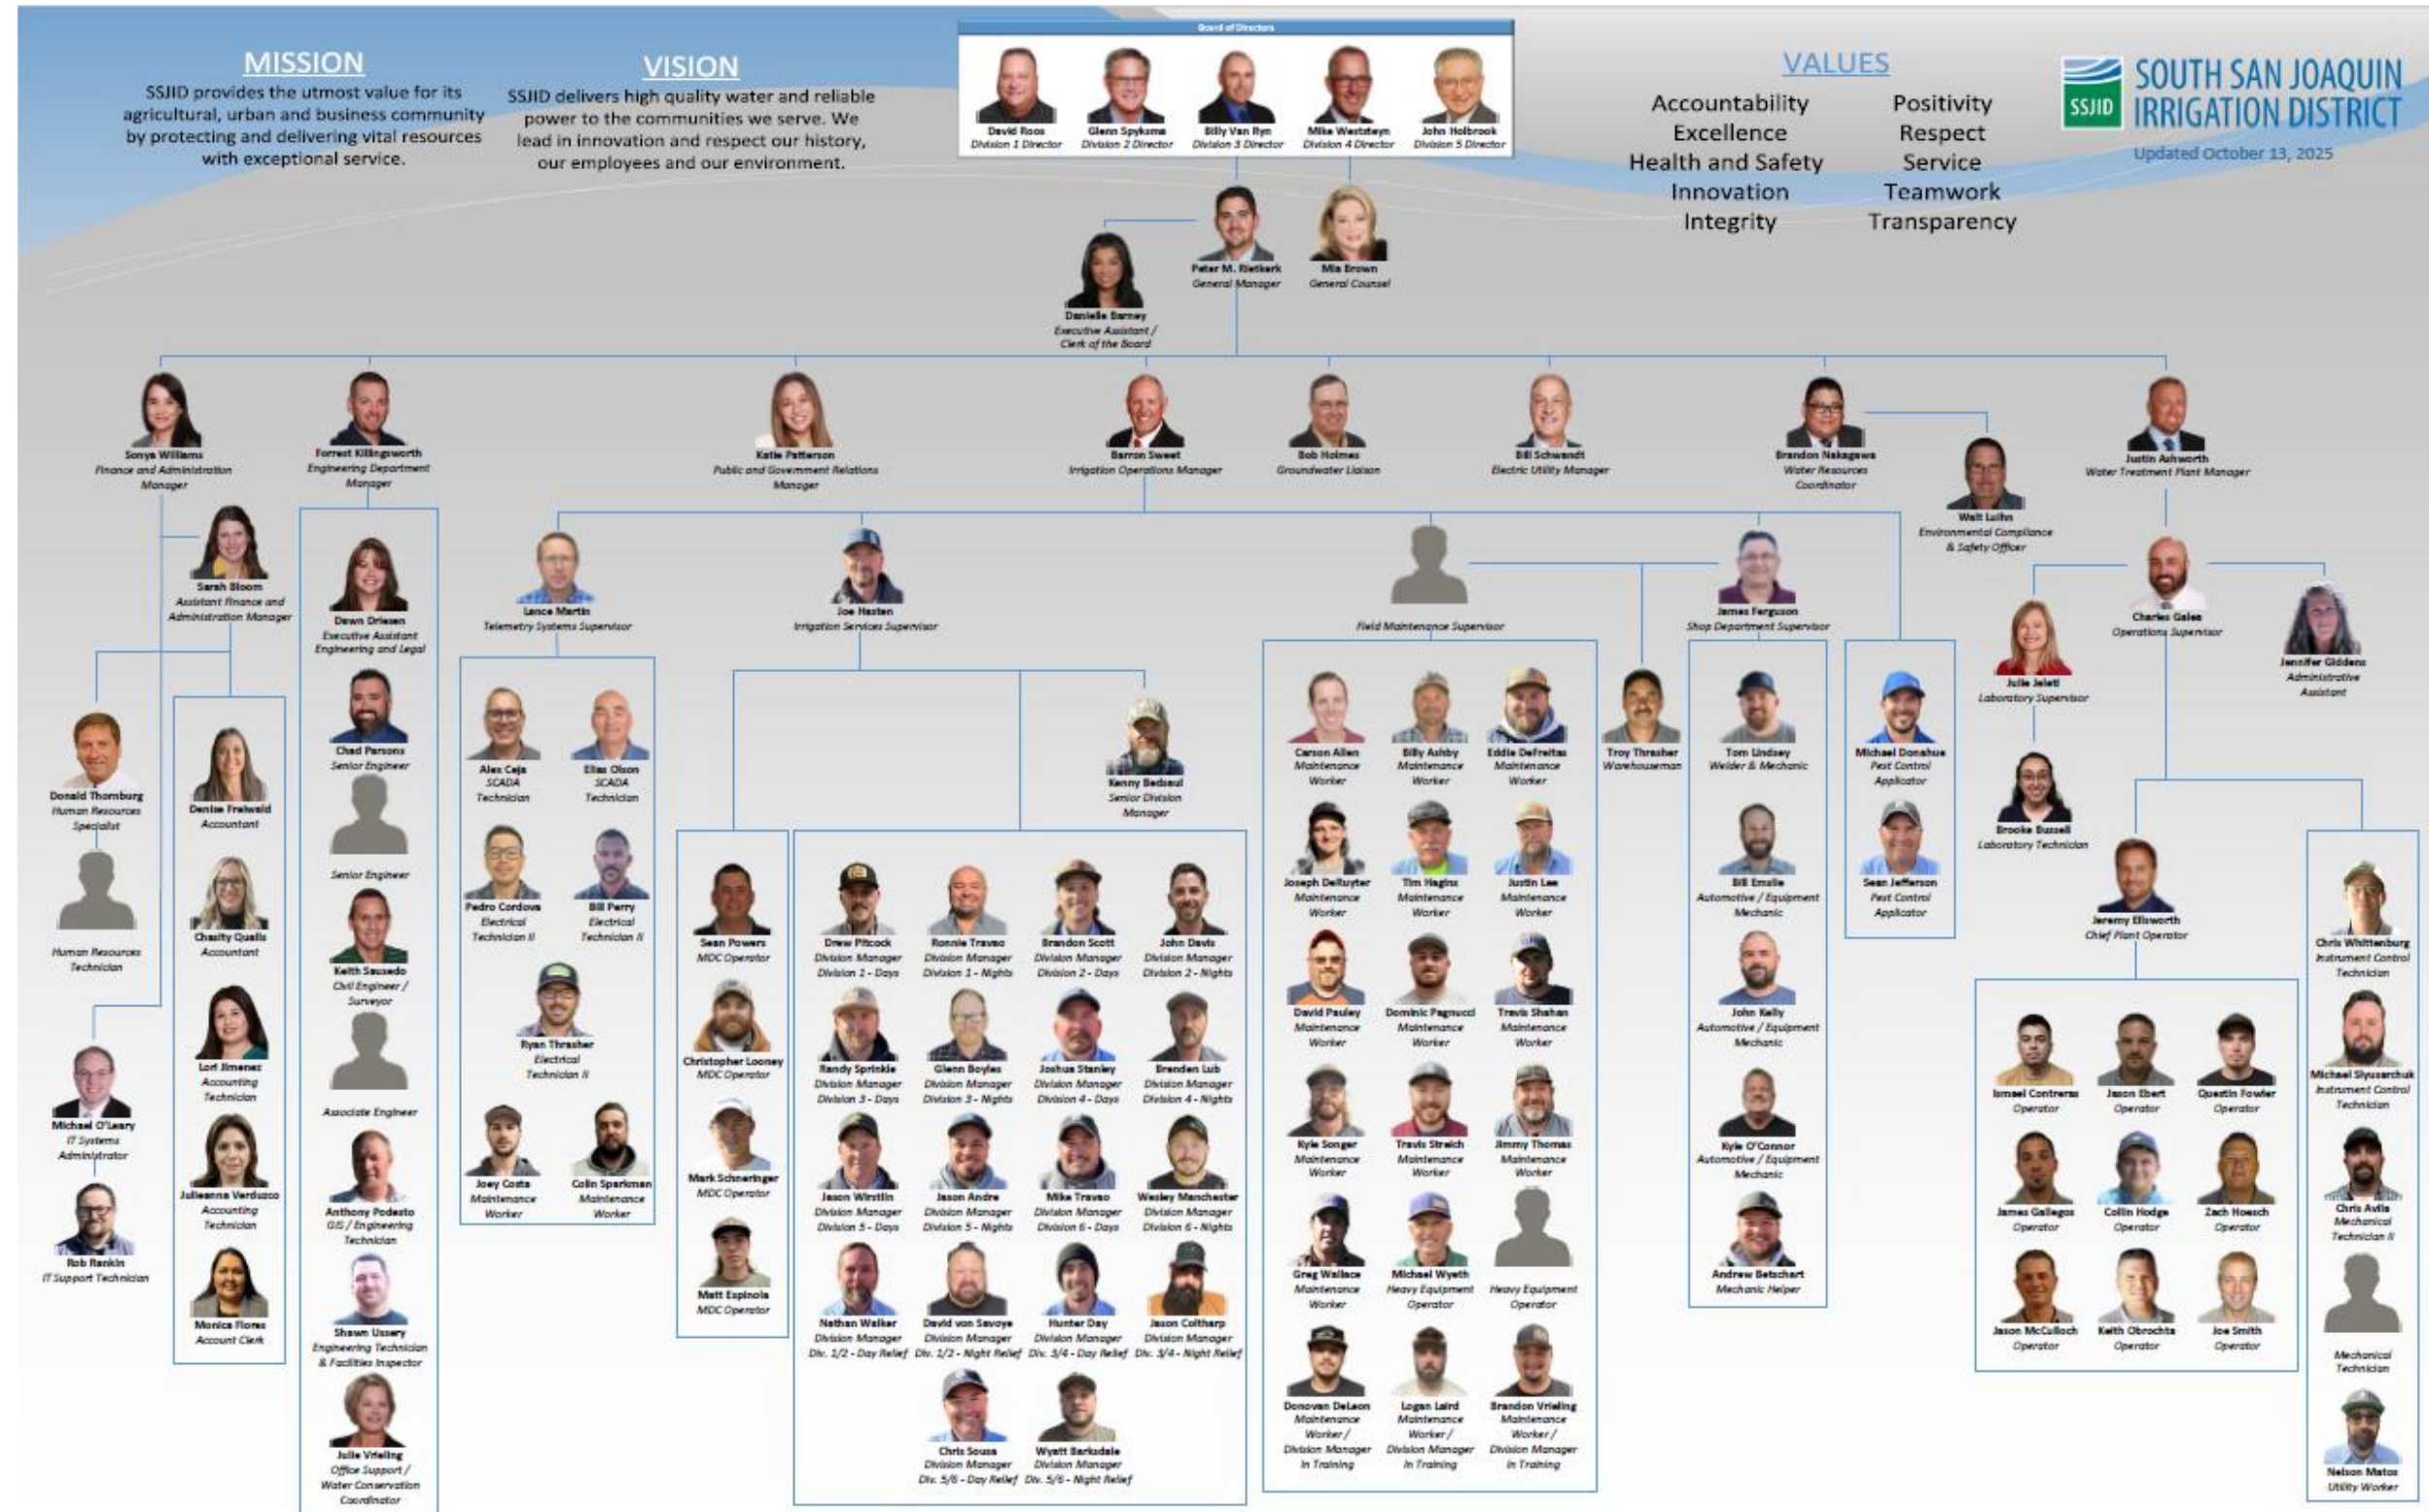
MISSION
SSJID provides the utmost value for its agricultural, urban and business community by protecting and delivering vital resources with exceptional service.

VISION
SSJID delivers high quality water and reliable power to the communities we serve. We lead in innovation and respect our history, our employees and our environment.

Board of Directors
David Roos Division 1 Director
Glenn Spyksma Division 2 Director
Billy Van Ryn Division 3 Director
Mike Weststeyn Division 4 Director
John Holbrook Division 5 Director

VALUES
Accountability
Excellence
Health and Safety
Innovation
Integrity
Positivity
Respect
Service
Teamwork
Transparency

SSJID SOUTH SAN JOAQUIN IRRIGATION DISTRICT
Updated October 13, 2025

Peter M. Rietkerk General Manager
Mia Brown General Counsel
Danielle Barney Executive Assistant / Clerk of the Board

Sonya Williams Finance and Administration Manager
Forrest Killingsworth Engineering Department Manager
Katie Patterson Public and Government Relations Manager
Barron Sweet Irrigation Operations Manager
Bob Holmes Groundwater Liaison
Bill Schwandt Electric Utility Manager
Brandon Nakagawa Water Resources Coordinator
Walt Luihn Environmental Compliance & Safety Officer
Justin Ashworth Water Treatment Plant Manager

Sarah Bloom Assistant Finance and Administration Manager
Donald Thornburg Human Resources Specialist
Human Resources Technician
Michael O'Leary IT Systems Administrator
Rob Rankin IT Support Technician
Denise Freiwald Accountant
Charity Qualls Accountant
Lori Jimenez Accounting Technician
Julieanna Verduzco Accounting Technician
Monica Flores Account Clerk

Dawn Driesen Executive Assistant Engineering and Legal
Chad Parsons Senior Engineer
Senior Engineer
Keith Saucedo Civil Engineer / Surveyor
Associate Engineer
Anthony Podesto GIS / Engineering Technician
Shawn Ussery Engineering Technician & Facilities Inspector
Julie Vrieling Office Support / Water Conservation Coordinator

Lance Martin Telemetry Systems Supervisor
Alex Ceja SCADA Technician
Elias Olson SCADA Technician
Pedro Cordova Electrical Technician II
Bill Perry Electrical Technician II
Ryan Thrasher Electrical Technician II
Joey Costa Maintenance Worker
Colin Sparkman Maintenance Worker

Joe Hesten Irrigation Services Supervisor
Kenny Bedsaul Senior Division Manager
Sean Powers MDC Operator
Christopher Looney MDC Operator
Mark Schneringer MDC Operator
Matt Espinola MDC Operator
Drew Pitcock Division Manager Division 1 - Days
Ronnie Traveo Division Manager Division 1 - Nights
Brandon Scott Division Manager Division 2 - Days
John Davis Division Manager Division 2 - Nights
Randy Sprinkle Division Manager Division 3 - Days
Glenn Boyles Division Manager Division 3 - Nights
Joshua Stanley Division Manager Division 4 - Days
Brenden Lub Division Manager Division 4 - Nights
Jason Winstin Division Manager Division 5 - Days
Jason Andre Division Manager Division 5 - Nights
Mike Traveo Division Manager Division 6 - Days
Wesley Manchester Division Manager Division 6 - Nights
Nathan Walker Division Manager Div. 1/2 - Day Relief
David von Savoye Division Manager Div. 1/2 - Night Relief
Hunter Day Division Manager Div. 3/4 - Day Relief
Jason Coltharp Division Manager Div. 3/4 - Night Relief
Chris Sousa Division Manager Div. 5/6 - Day Relief
Wyatt Barksdale Division Manager Div. 5/6 - Night Relief

Field Maintenance Supervisor
Carson Allen Maintenance Worker
Billy Ashby Maintenance Worker
Eddie DeFreitas Maintenance Worker
Joseph DeRuyter Maintenance Worker
Tim Hagins Maintenance Worker
Justin Lee Maintenance Worker
David Pauley Maintenance Worker
Dominic Pagnucci Maintenance Worker
Travis Shahan Maintenance Worker
Kyle Songer Maintenance Worker
Travis Streich Maintenance Worker
Jimmy Thomas Maintenance Worker
Greg Wallace Maintenance Worker
Michael Wyeth Heavy Equipment Operator
Heavy Equipment Operator
Donovan DeLeon Maintenance Worker / Division Manager In Training
Logan Laird Maintenance Worker / Division Manager In Training
Brandon Vrieling Maintenance Worker / Division Manager In Training
Troy Thrasher Warehouseman

James Ferguson Shop Department Supervisor
Tom Lindsey Welder & Mechanic
Bill Emslie Automotive / Equipment Mechanic
John Kelly Automotive / Equipment Mechanic
Kyle O'Connor Automotive / Equipment Mechanic
Andrew Betschart Mechanic Helper

Michael Donahue Pest Control Applicator
Sean Jefferson Pest Control Applicator

Charles Gales Operations Supervisor
Jennifer Giddens Administrative Assistant
Julie Jelati Laboratory Supervisor
Brooke Bussell Laboratory Technician
Jeremy Ellsworth Chief Plant Operator
Ismael Contreras Operator
Jason Ebert Operator
Quentin Fowler Operator
James Gallegos Operator
Collin Hodge Operator
Zach Hoesch Operator
Jason McCulloch Operator
Keith Obrochta Operator
Joe Smith Operator
Chris Whittenburg Instrument Control Technician
Michael Slyusarchuk Instrument Control Technician
Chris Avila Mechanical Technician II
Mechanical Technician
Nelson Matos Utility Worker